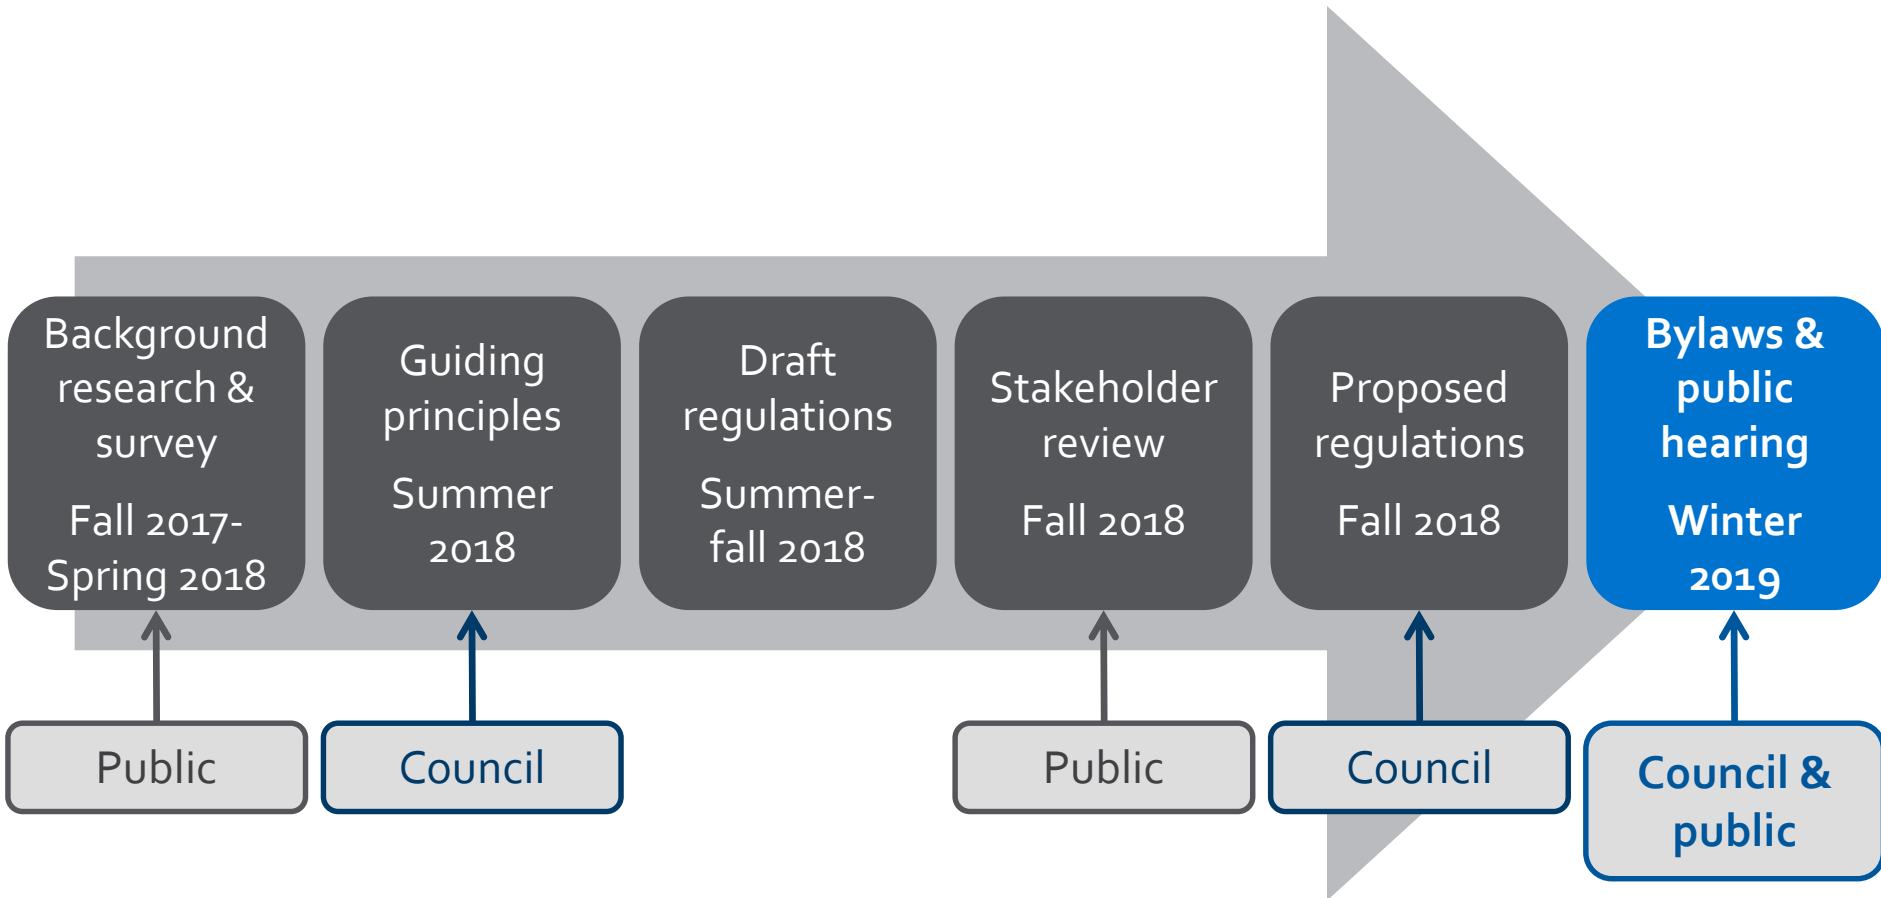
Background research & survey

Fall 2017-Spring 2018

Guiding principles

Summer 2018

Draft regulations

Summer-fall 2018

Stakeholder review

Fall 2018

Proposed regulations

Fall 2018

Bylaws & public hearing

Winter 2019

Public

Council

Public

Council

Council & public